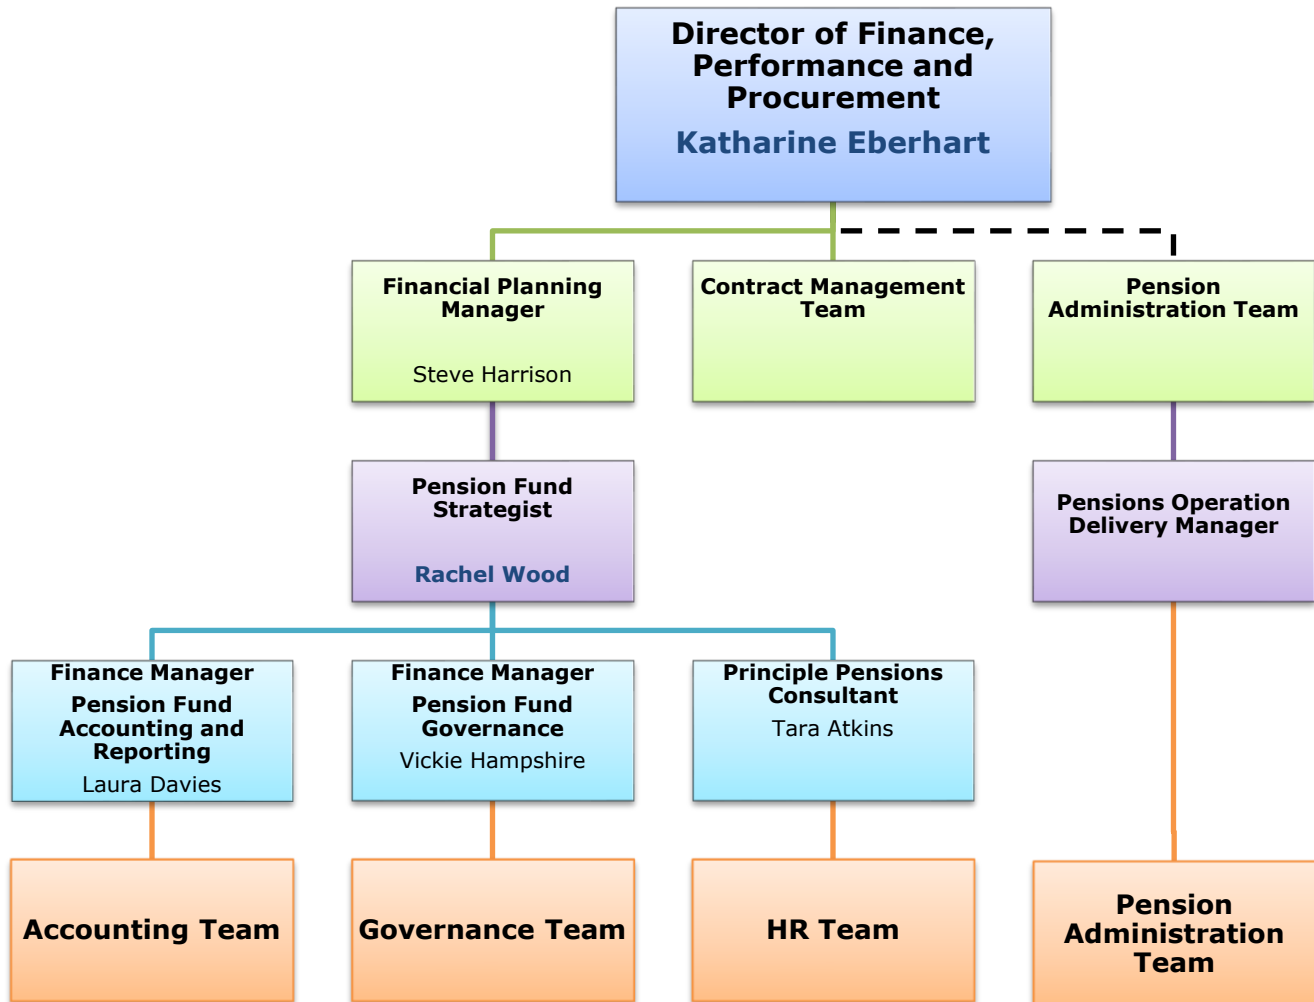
Director of Finance, Performance and Procurement
Katharine Eberhart

Financial Planning Manager
Steve Harrison

Contract Management Team

Pension Administration Team

Pension Fund Strategist
Rachel Wood

Pensions Operation Delivery Manager

Finance Manager
Pension Fund Accounting and Reporting
Laura Davies

Finance Manager
Pension Fund Governance
Vickie Hampshire

Principle Pensions Consultant
Tara Atkins

Accounting Team

Governance Team

HR Team

Pension Administration Team